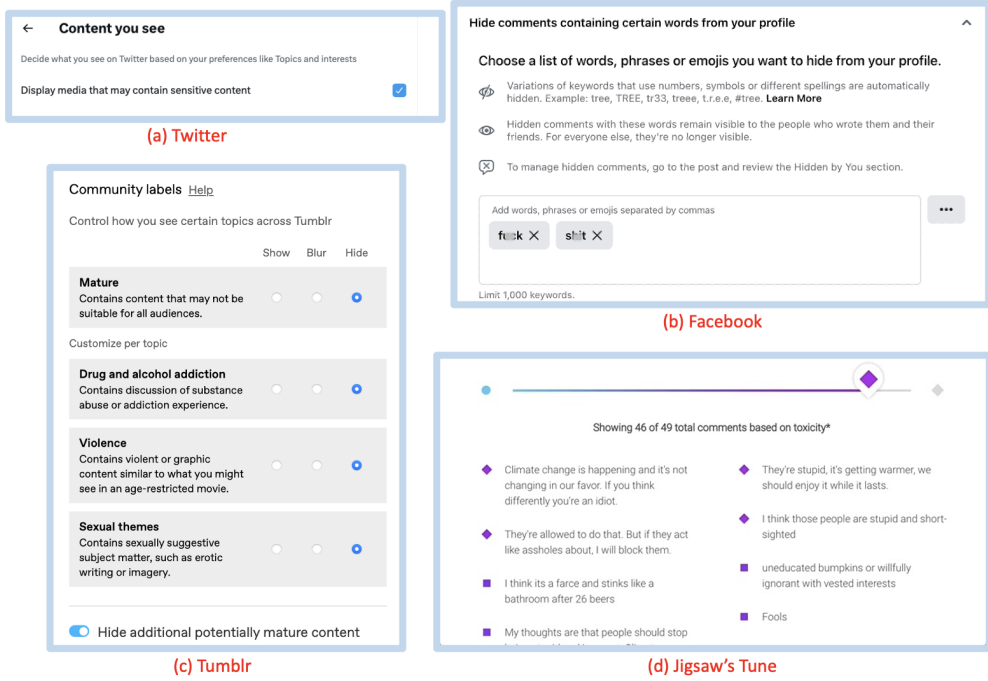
← Content you see

Decide what you see on Twitter based on your preferences like Topics and interests

Display media that may contain sensitive content

(a) Twitter

Community labels Help

Control how you see certain topics across Tumblr

| | Show | Blur | Hide |
|---|---|---|---|
| **Mature** Contains content that may not be suitable for all audiences. | | | |

Customize per topic

| | | | |
|---|---|---|---|
| **Drug and alcohol addiction** Contains discussion of substance abuse or addiction experience. | | | |
| **Violence** Contains violent or graphic content similar to what you might see in an age-restricted movie. | | | |
| **Sexual themes** Contains sexually suggestive subject matter, such as erotic writing or imagery. | | | |

Hide additional potentially mature content

(c) Tumblr

Hide comments containing certain words from your profile

Choose a list of words, phrases or emojis you want to hide from your profile.

Variations of keywords that use numbers, symbols or different spellings are automatically hidden. Example: tree, TREE, tr33, treee, t.r.e.e, #tree. **Learn More**

Hidden comments with these words remain visible to the people who wrote them and their friends. For everyone else, they're no longer visible.

To manage hidden comments, go to the post and review the Hidden by You section.

Add words, phrases or emojis separated by commas

f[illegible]k ✕ sh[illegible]t ✕

•••

Limit 1,000 keywords.

(b) Facebook

Showing 46 of 49 total comments based on toxicity*

Climate change is happening and it's not changing in our favor. If you think differently you're an idiot.

They're allowed to do that. But if they act like assholes about, I will block them.

I think its a farce and stinks like a bathroom after 26 beers

My thoughts are that people should stop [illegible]

They're stupid, it's getting warmer, we should enjoy it while it lasts.

I think those people are stupid and short-sighted

uneducated bumpkins or willfully ignorant with vested interests

Fools

(d) Jigsaw's Tune